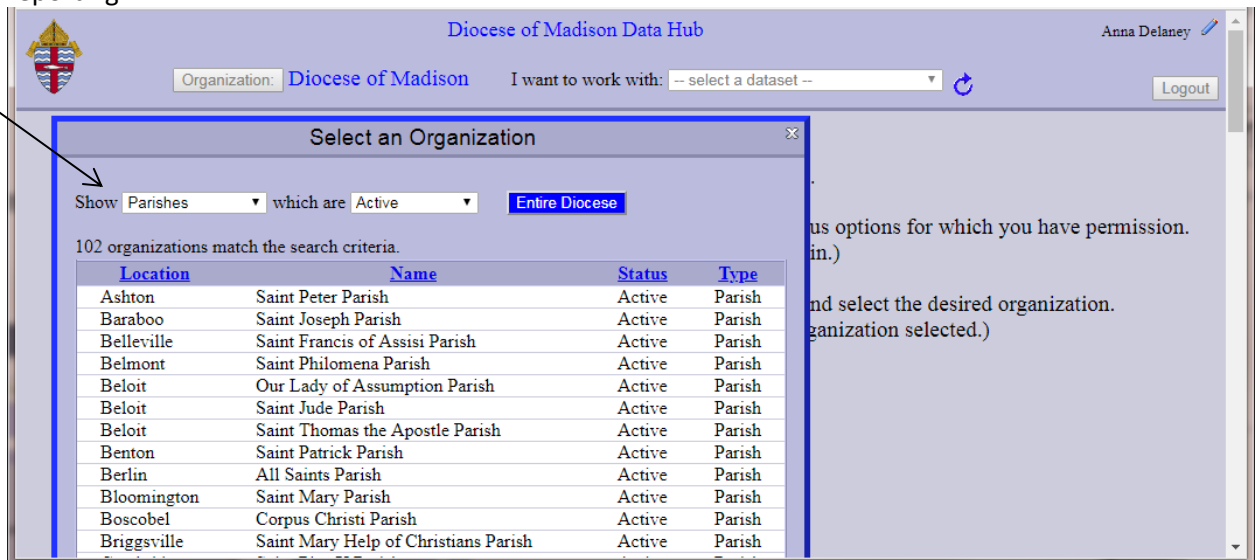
Diocese of Madison Data Hub

Anna Delaney

Organization: Diocese of Madison

I want to work with: -- select a dataset --

Logout

Select an Organization

Show Parishes which are Active Entire Diocese

102 organizations match the search criteria.

| Location | Name | Status | Type |
|---|---|---|---|
| Ashton | Saint Peter Parish | Active | Parish |
| Baraboo | Saint Joseph Parish | Active | Parish |
| Belleville | Saint Francis of Assisi Parish | Active | Parish |
| Belmont | Saint Philomena Parish | Active | Parish |
| Beloit | Our Lady of Assumption Parish | Active | Parish |
| Beloit | Saint Jude Parish | Active | Parish |
| Beloit | Saint Thomas the Apostle Parish | Active | Parish |
| Benton | Saint Patrick Parish | Active | Parish |
| Berlin | All Saints Parish | Active | Parish |
| Bloomington | Saint Mary Parish | Active | Parish |
| Boscobel | Corpus Christi Parish | Active | Parish |
| Briggsville | Saint Mary Help of Christians Parish | Active | Parish |

us options for which you have permission. in.)

nd select the desired organization. ganization selected.)